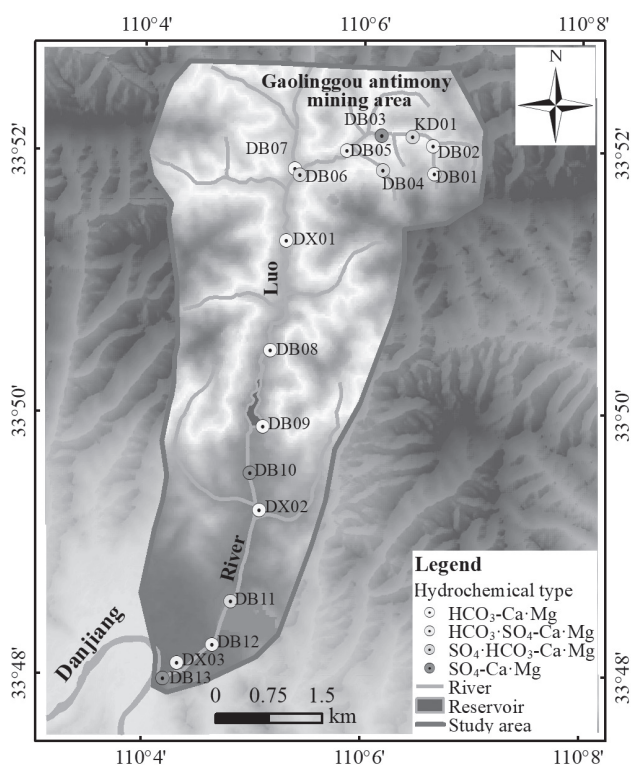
110°4′ 110°6′ 110°8′

33°52′ 33°50′ 33°48′

33°52′ 33°50′ 33°48′

N

Gaolinggou antimony mining area

DB03 KD01 DB05 DB02 DB07 DB06 DB04 DB01

DX01

Luo

DB08

DB09

DB10

DX02

River

DB11

DB12

DX03

DB13

Danjiang

0 0.75 1.5 km

110°4′ 110°6′ 110°8′

Legend

Hydrochemical type

$HCO_3$-Ca·Mg

$HCO_3$·$SO_4$-Ca·Mg

$SO_4$·$HCO_3$-Ca·Mg

$SO_4$-Ca·Mg

River

Reservoir

Study area